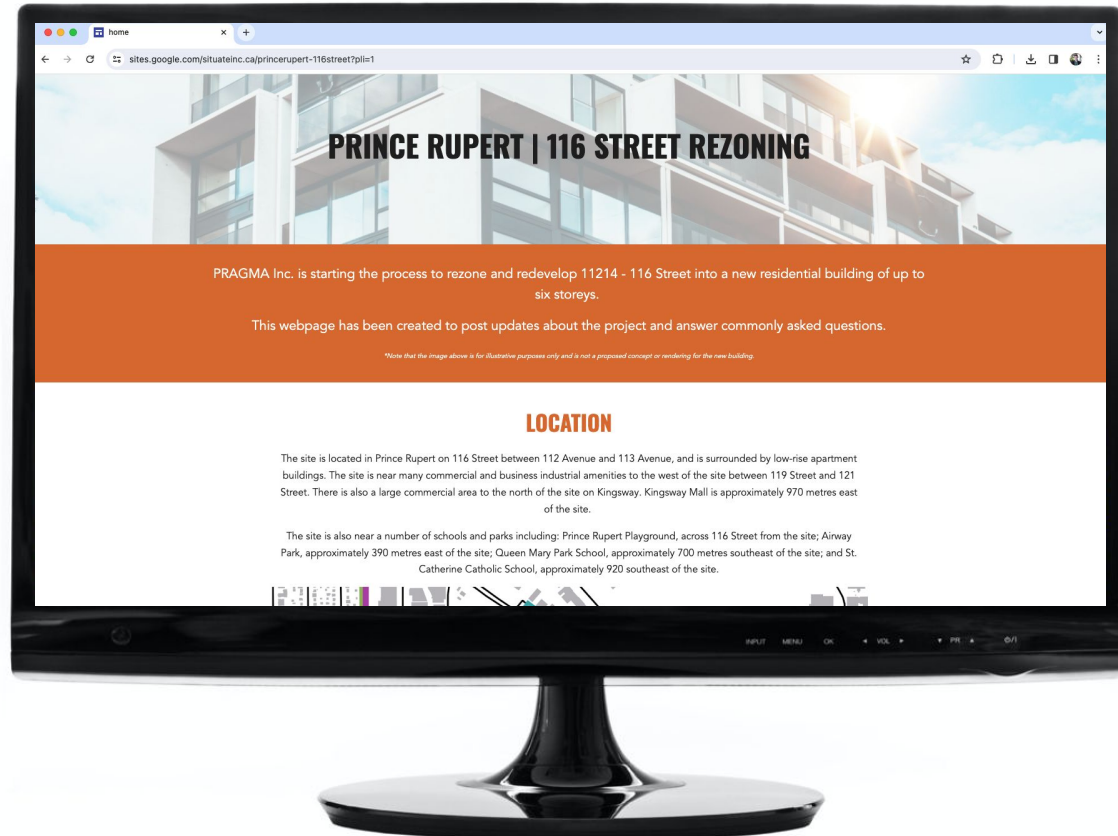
home

sites.google.com/situateinc.ca/princerupert-116street?pli=1

PRINCE RUPERT | 116 STREET REZONING

PRAGMA Inc. is starting the process to rezone and redevelop 11214 - 116 Street into a new residential building of up to six storeys.

This webpage has been created to post updates about the project and answer commonly asked questions.

*Note that the image above is for illustrative purposes only and is not a proposed concept or rendering for the new building.

LOCATION

The site is located in Prince Rupert on 116 Street between 112 Avenue and 113 Avenue, and is surrounded by low-rise apartment buildings. The site is near many commercial and business industrial amenities to the west of the site between 119 Street and 121 Street. There is also a large commercial area to the north of the site on Kingsway. Kingsway Mall is approximately 970 metres east of the site.

The site is also near a number of schools and parks including: Prince Rupert Playground, across 116 Street from the site; Airway Park, approximately 390 metres east of the site; Queen Mary Park School, approximately 700 metres southeast of the site; and St. Catherine Catholic School, approximately 920 southeast of the site.

INPUT MENU OK ◄ VOL ► ▼ PR ▲ ⏻/I